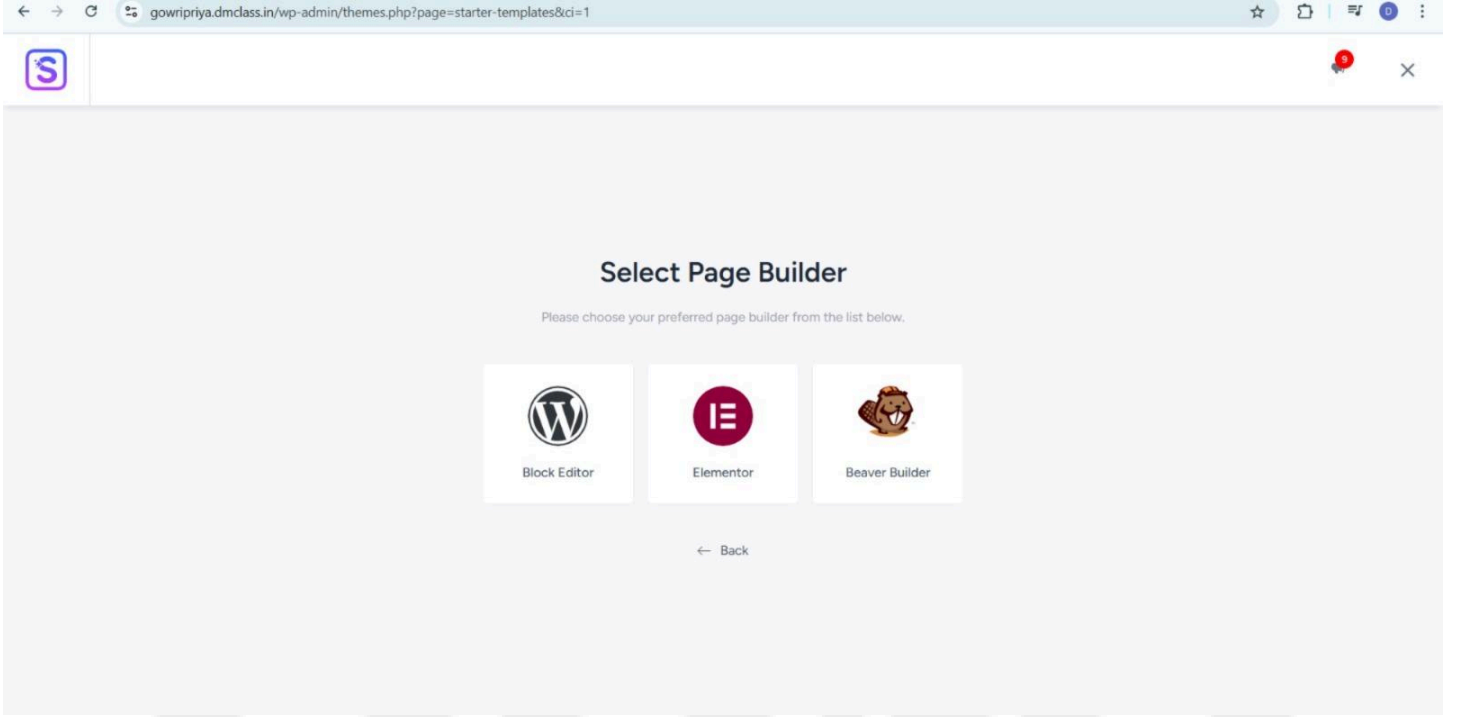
gowripriya.dmclass.in/wp-admin/themes.php?page=starter-templates&ci=1

D

S

9

×

Select Page Builder

Please choose your preferred page builder from the list below.

Block Editor

Elementor

Beaver Builder

← Back